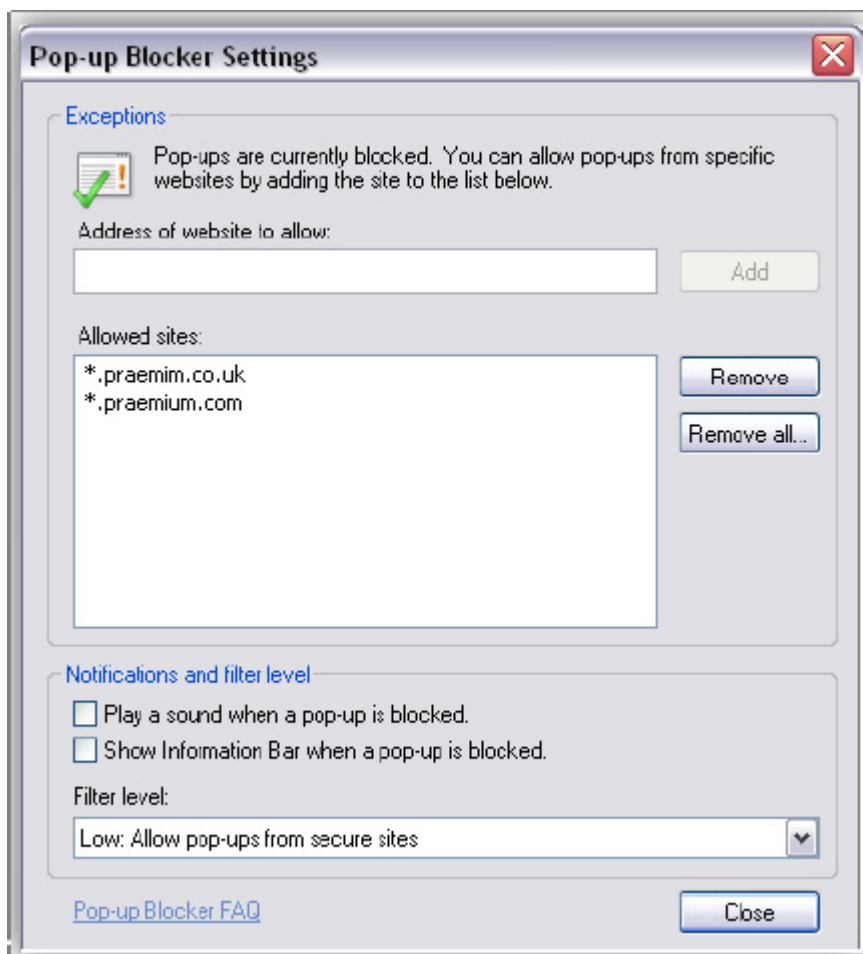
Pop-up Blocker Settings

Exceptions

Pop-ups are currently blocked. You can allow pop-ups from specific websites by adding the site to the list below.

Address of website to allow:

Add

Allowed sites:

*.praemim.co.uk
*.praemium.com

Remove

Remove all...

Notifications and filter level

Play a sound when a pop-up is blocked.

Show Infomation Bar when a pop-up is blocked.

Filter level:

Low: Allow pop-ups from secure sites

Pop-up Blocker FAQ

Close